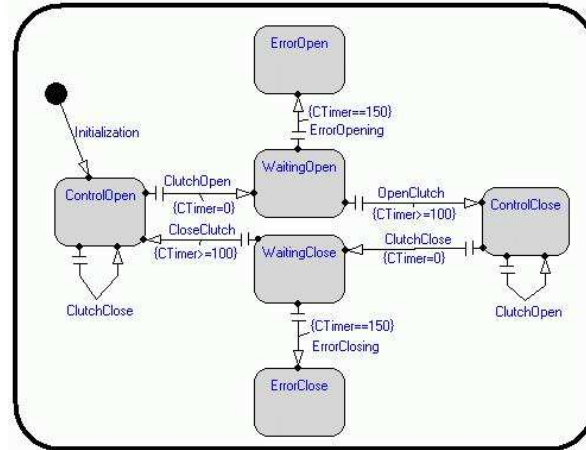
ErrorOpen

{CTimer==150}
ErrorOpening

Initialization

ControlOpen

ClutchOpen
{CTimer=0}

WaitingOpen

OpenClutch
{CTimer>=100}

ControlClose

CloseClutch
{CTimer>=100}

WaitingClose

ClutchClose
{CTimer=0}

ClutchClose

ClutchOpen

{CTimer==150}
ErrorClosing

ErrorClose